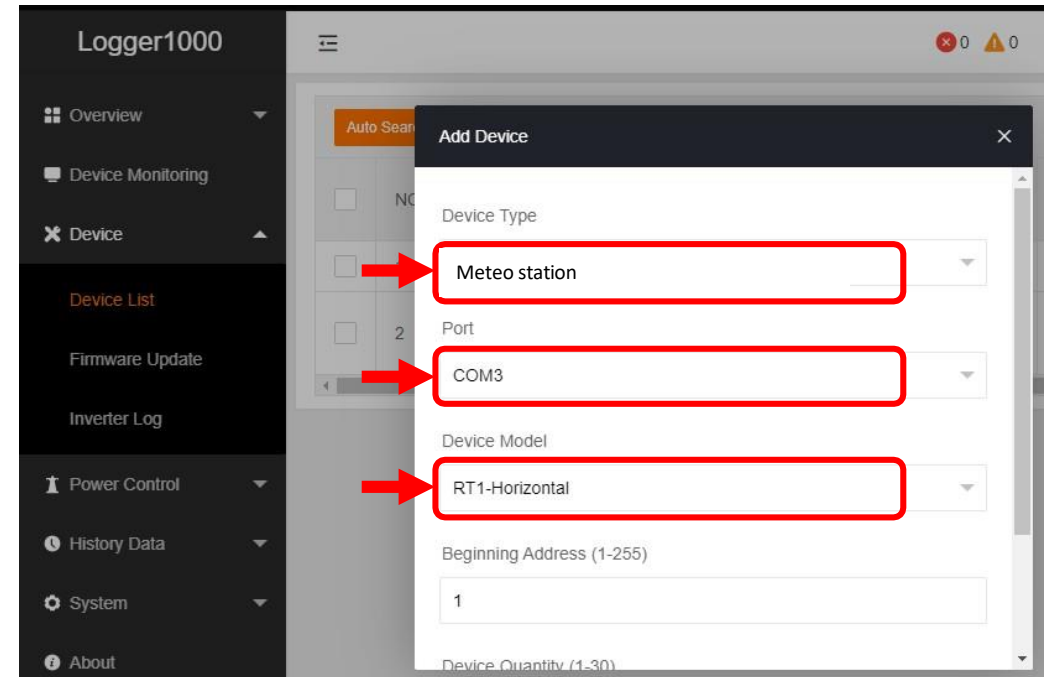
Logger1000

0 0

Overview

Device Monitoring

Device

Device List

Firmware Update

Inverter Log

Power Control

History Data

System

About

Auto Sear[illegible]

NO

2

Add Device

×

Device Type

Meteo station

Port

COM3

Device Model

RT1-Horizontal

Beginning Address (1-255)

1

Device Quantity (1-30)